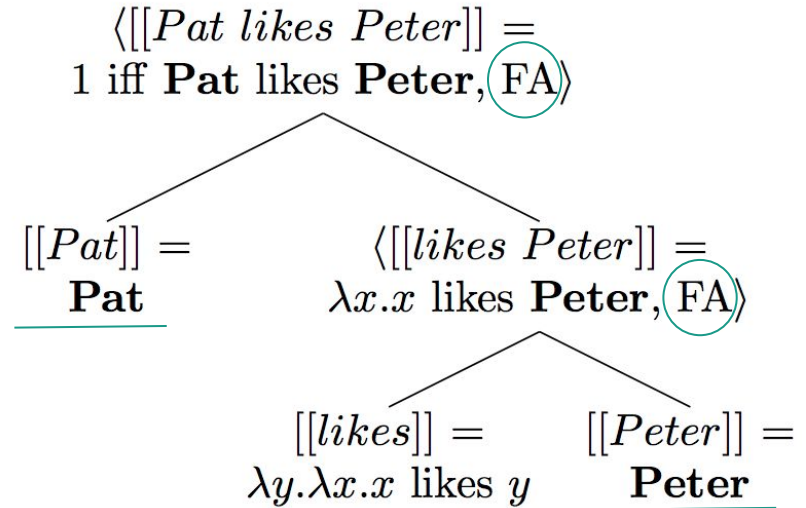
$\langle[[Pat\ likes\ Peter]] =$
1 iff **Pat** likes **Peter**, FA$\rangle$

$[[Pat]] =$
**Pat**

$\langle[[likes\ Peter]] =$
$\lambda x.x$ likes **Peter**, FA$\rangle$

$[[likes]] =$
$\lambda y.\lambda x.x$ likes $y$

$[[Peter]] =$
**Peter**